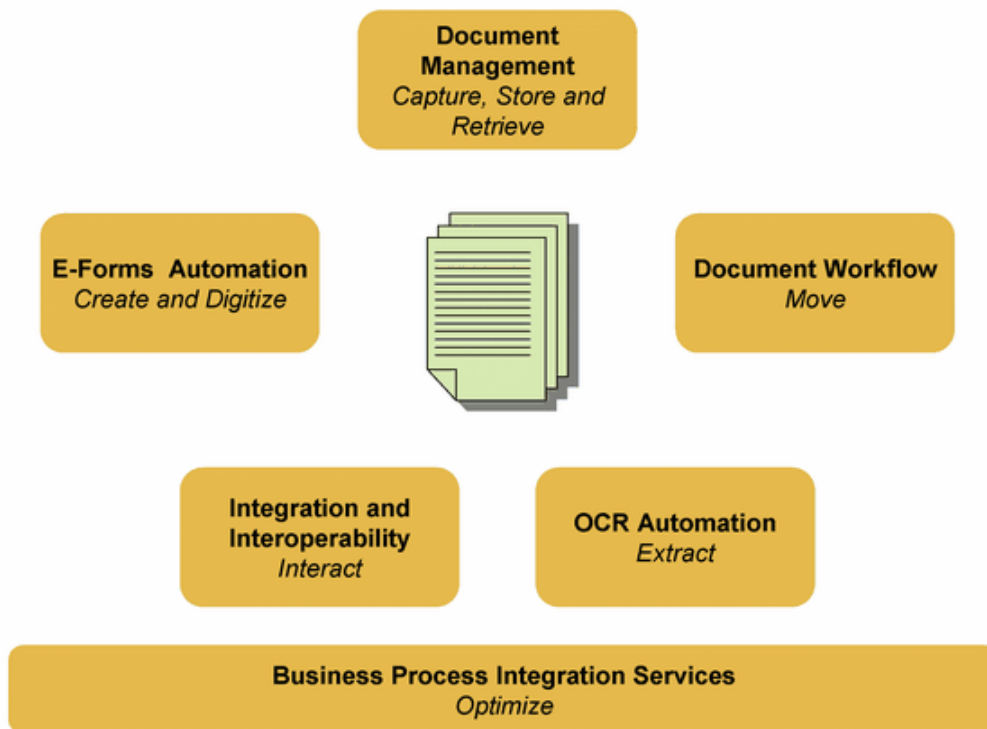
Document Management
Capture, Store and Retrieve

E-Forms Automation
Create and Digitize

Document Workflow
Move

Integration and Interoperability
Interact

OCR Automation
Extract

Business Process Integration Services
Optimize